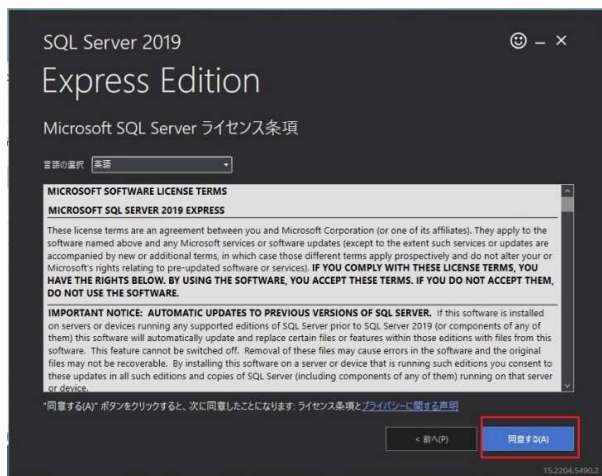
SQL Server 2019

☺ – ×

Express Edition

Microsoft SQL Server ライセンス条項

言語の選択 英語

MICROSOFT SOFTWARE LICENSE TERMS

MICROSOFT SQL SERVER 2019 EXPRESS

These license terms are an agreement between you and Microsoft Corporation (or one of its affiliates). They apply to the software named above and any Microsoft services or software updates (except to the extent such services or updates are accompanied by new or additional terms, in which case those different terms apply prospectively and do not alter your or Microsoft's rights relating to pre-updated software or services). IF YOU COMPLY WITH THESE LICENSE TERMS, YOU HAVE THE RIGHTS BELOW. BY USING THE SOFTWARE, YOU ACCEPT THESE TERMS. IF YOU DO NOT ACCEPT THEM, DO NOT USE THE SOFTWARE.

IMPORTANT NOTICE: AUTOMATIC UPDATES TO PREVIOUS VERSIONS OF SQL SERVER. If this software is installed on servers or devices running any supported editions of SQL Server prior to SQL Server 2019 (or components of any of them) this software will automatically update and replace certain files or features within those editions with files from this software. This feature cannot be switched off. Removal of these files may cause errors in the software and the original files may not be recoverable. By installing this software on a server or device that is running such editions you consent to these updates in all such editions and copies of SQL Server (including components of any of them) running on that server or device.

"同意する(A)" ボタンをクリックすると、次に同意したことになります: ライセンス条項とプライバシーに関する声明

< 前へ(P)

同意する(A)

15.2204.5490.2